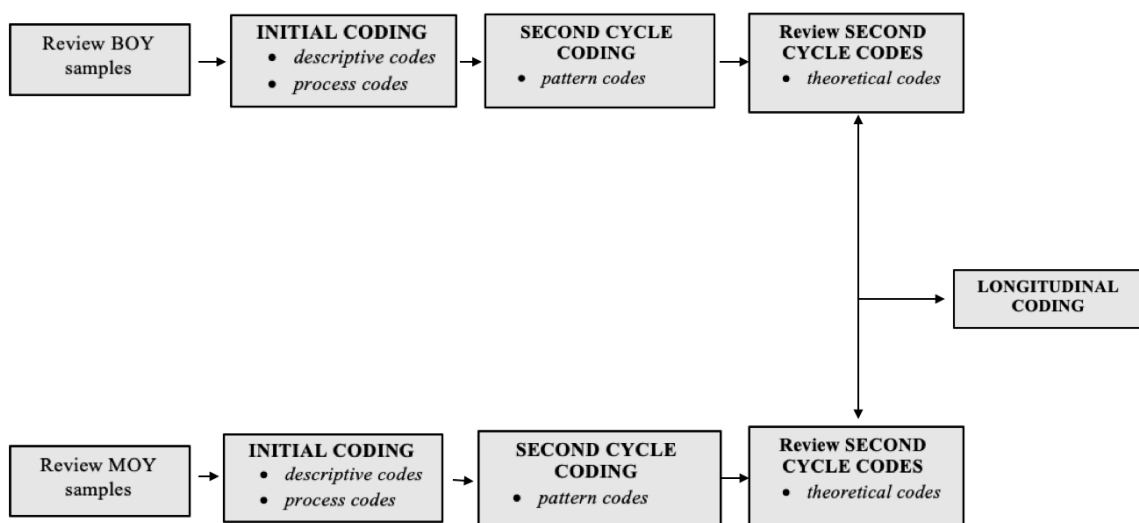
Review BOY samples

INITIAL CODING
- descriptive codes
- process codes

SECOND CYCLE CODING
- pattern codes

Review SECOND CYCLE CODES
- theoretical codes

LONGITUDINAL CODING

Review MOY samples

INITIAL CODING
- descriptive codes
- process codes

SECOND CYCLE CODING
- pattern codes

Review SECOND CYCLE CODES
- theoretical codes